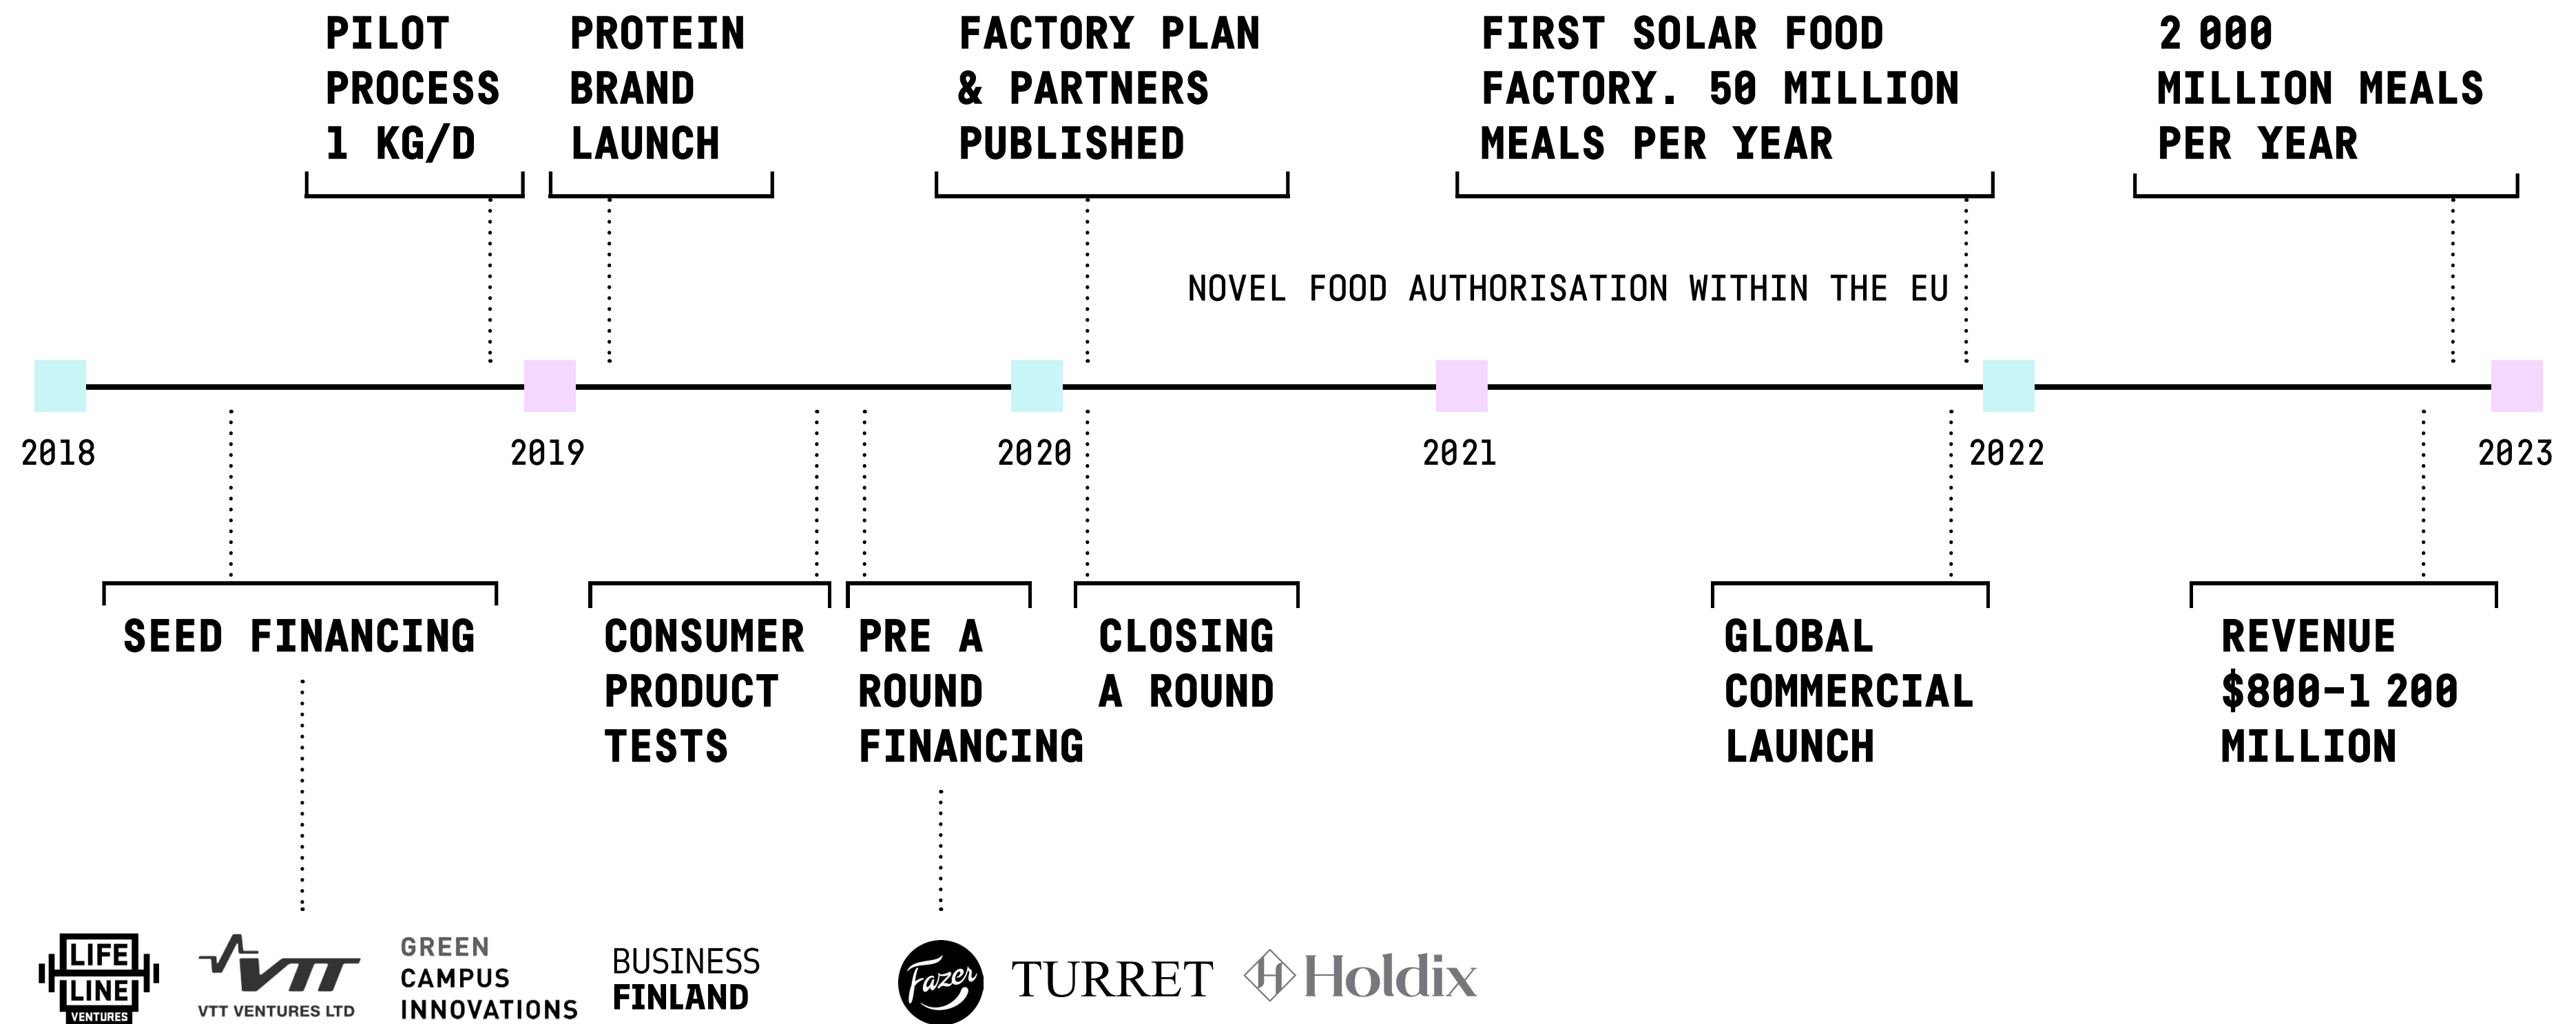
PILOT PROCESS 1 KG/D

PROTEIN BRAND LAUNCH

FACTORY PLAN & PARTNERS PUBLISHED

FIRST SOLAR FOOD FACTORY. 50 MILLION MEALS PER YEAR

2 000 MILLION MEALS PER YEAR

NOVEL FOOD AUTHORISATION WITHIN THE EU

2018

2019

2020

2021

2022

2023

SEED FINANCING

CONSUMER PRODUCT TESTS

PRE A ROUND FINANCING

CLOSING A ROUND

GLOBAL COMMERCIAL LAUNCH

REVENUE $800-1 200 MILLION

LIFE LINE VENTURES

VTT VTT VENTURES LTD

GREEN CAMPUS INNOVATIONS

BUSINESS FINLAND

Fazer

TURRET

Holdix